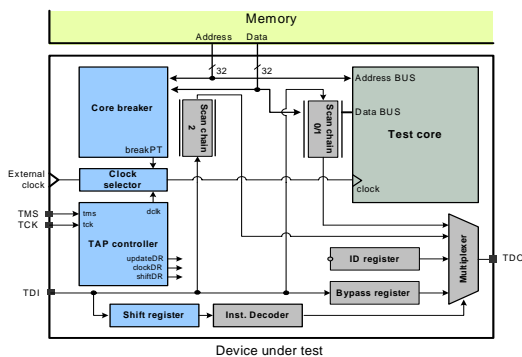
Memory

Address Data

32 32

Core breaker

breakPT

Scan chain 2

Scan chain 0/1

Address BUS

Data BUS

Test core

External clock

Clock selector

clock

TMS

TCK

tms

tck

dclk

TAP controller

updateDR

clockDR

shiftDR

ID register

Multiplexer

TDO

TDI

Bypass register

Shift register

Inst. Decoder

Device under test